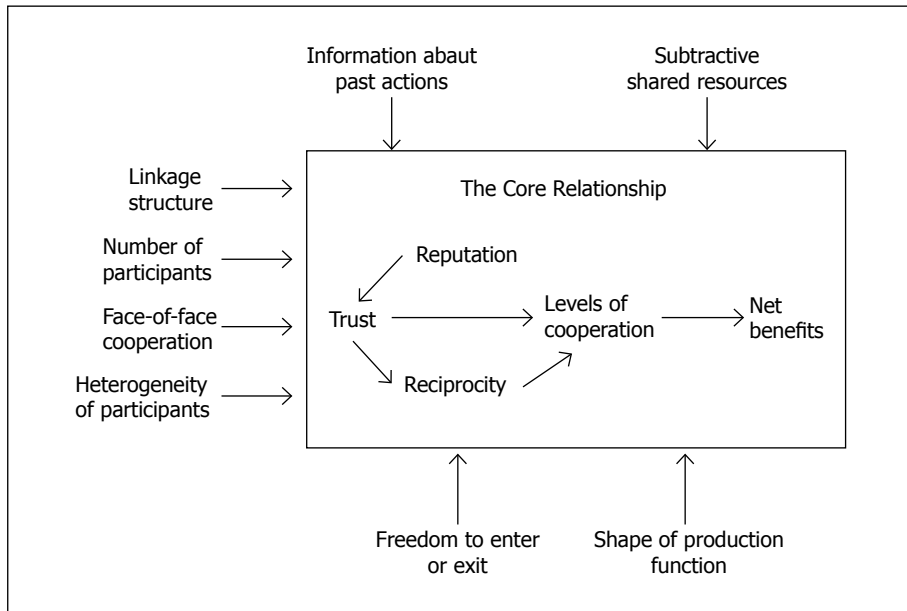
Information abaut past actions

Subtractive shared resources

Linkage structure

Number of participants

Face-of-face cooperation

Heterogeneity of participants

The Core Relationship

Reputation

Trust

Levels of cooperation

Net benefits

Reciprocity

Freedom to enter or exit

Shape of production function